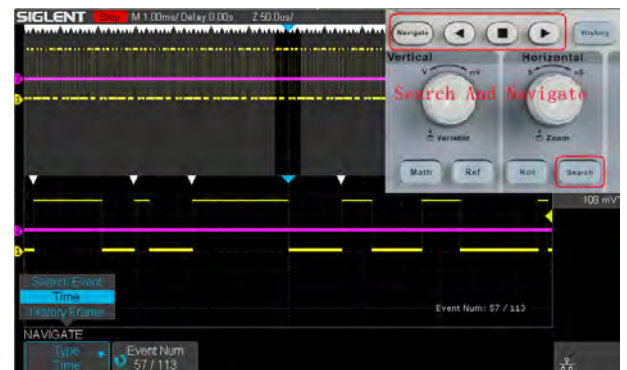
SIGLENT Stop M 1.00ms/ Delay 0.00s Z 50.0us/

Navigate History

Vertical Horizontal

V mV

Search And Navigate

Variable Zoom

Math Ref Roll Search

108 mV

Search Event
Time
History Frame

Event Num: 57 / 113

NAVIGATE

Type
Time

Event Num
57 / 113